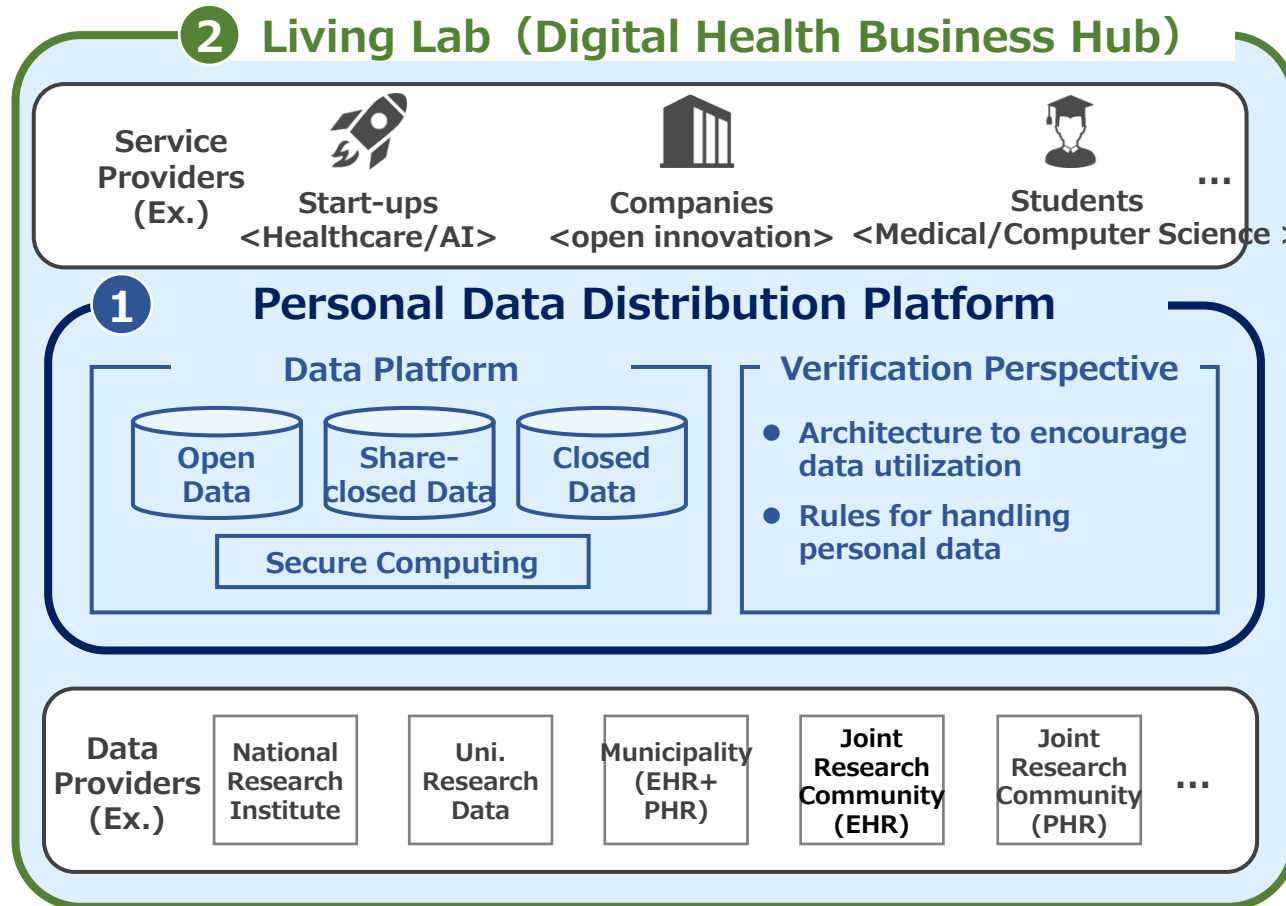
2 Living Lab（Digital Health Business Hub）

Service Providers (Ex.)

Start-ups <Healthcare/AI>

Companies <open innovation>

Students <Medical/Computer Science >

…

1 Personal Data Distribution Platform

Data Platform

Open Data

Share-closed Data

Closed Data

Secure Computing

Verification Perspective

● Architecture to encourage data utilization

● Rules for handling personal data

Data Providers (Ex.)

National Research Institute

Uni. Research Data

Municipality (EHR+ PHR)

Joint Research Community (EHR)

Joint Research Community (PHR)

…